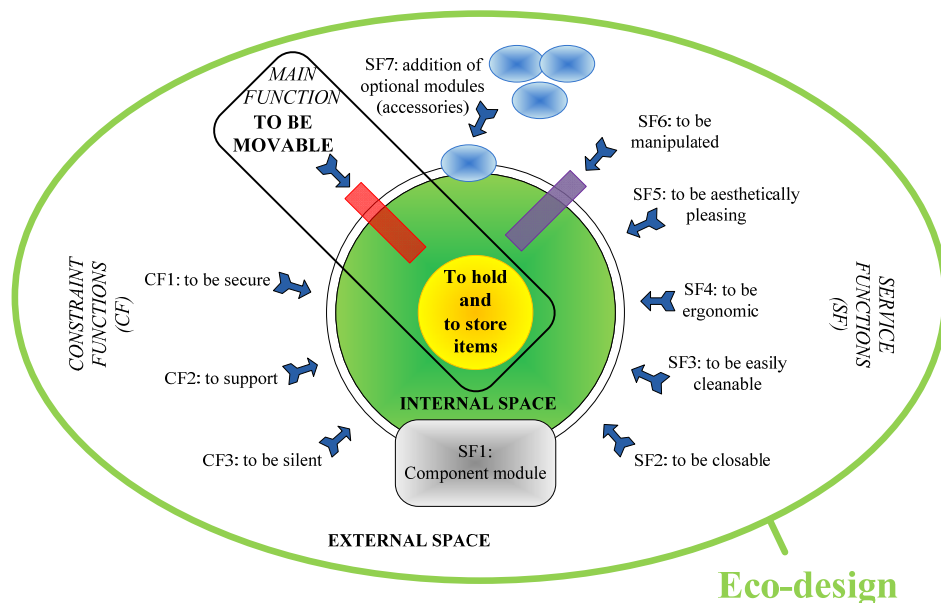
MAIN FUNCTION
TO BE MOVABLE

SF7: addition of optional modules (accessories)

SF6: to be manipulated

SF5: to be aesthetically pleasing

CONSTRAINT FUNCTIONS (CF)

CF1: to be secure

To hold and to store items

SF4: to be ergonomic

SERVICE FUNCTIONS (SF)

CF2: to support

SF3: to be easily cleanable

INTERNAL SPACE

CF3: to be silent

SF1: Component module

SF2: to be closable

EXTERNAL SPACE

Eco-design